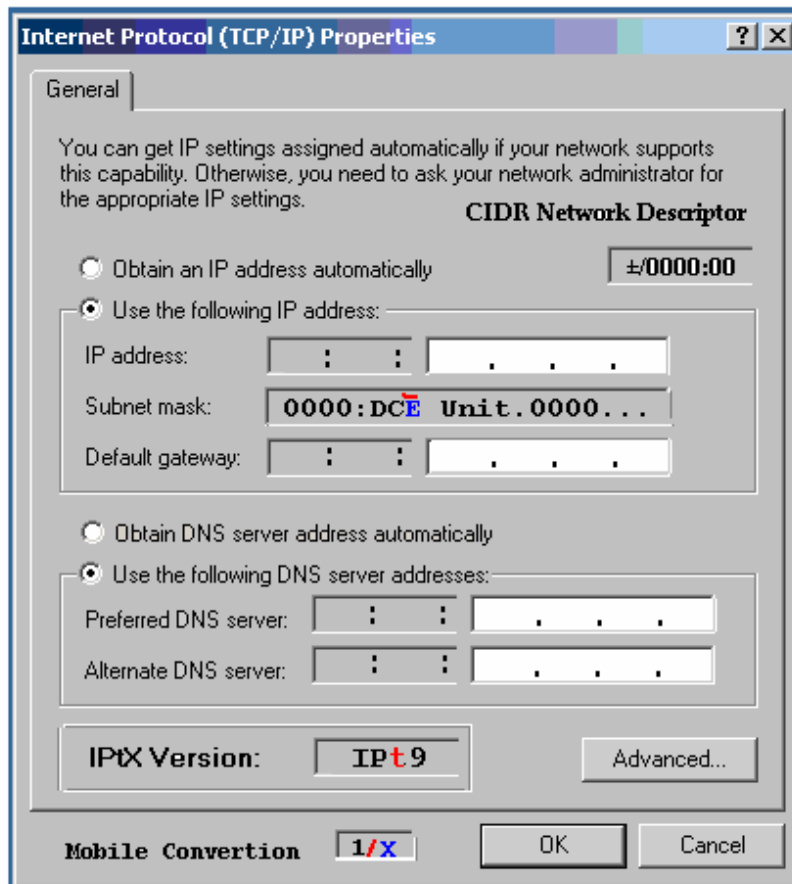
Internet Protocol (TCP/IP) Properties

?
X

General

You can get IP settings assigned automatically if your network supports this capability. Otherwise, you need to ask your network administrator for the appropriate IP settings.

CIDR Network Descriptor

Obtain an IP address automatically

±/0000:00

Use the following IP address:

IP address: : : . . .

Subnet mask: 0000:DCE Unit.0000...

Default gateway: : : . . .

Obtain DNS server address automatically

Use the following DNS server addresses:

Preferred DNS server: : : . . .

Alternate DNS server: : : . . .

IPtX Version: IPt9

Advanced...

Mobile Convertion 1/X

OK

Cancel